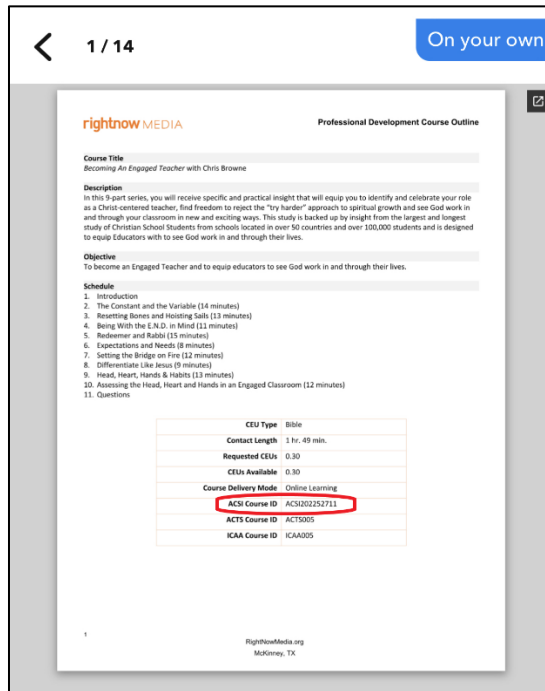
1 / 14

On your own

rightnow MEDIA

Professional Development Course Outline

Course Title
Becoming An Engaged Teacher with Chris Browne

Description
In this 9-part series, you will receive specific and practical insight that will equip you to identify and celebrate your role as a Christ-centered teacher, find freedom to reject the "try harder" approach to spiritual growth and see God work in and through your classroom in new and exciting ways. This study is backed up by insight from the largest and longest study of Christian School Students from schools located in over 50 countries and over 100,000 students and is designed to equip Educators with to see God work in and through their lives.

Objective
To become an Engaged Teacher and to equip educators to see God work in and through their lives.

Schedule
1. Introduction
2. The Constant and the Variable (14 minutes)
3. Resetting Bones and Hoisting Sails (13 minutes)
4. Being With the E.N.D. in Mind (11 minutes)
5. Redeemer and Rabbi (15 minutes)
6. Expectations and Needs (8 minutes)
7. Setting the Bridge on Fire (12 minutes)
8. Differentiate Like Jesus (9 minutes)
9. Head, Heart, Hands & Habits (13 minutes)
10. Assessing the Head, Heart and Hands in an Engaged Classroom (12 minutes)
11. Questions

| CEU Type | Bible |
|---|---|
| Contact Length | 1 hr. 49 min. |
| Requested CEUs | 0.30 |
| CEUs Available | 0.30 |
| Course Delivery Mode | Online Learning |
| ACSI Course ID | ACSI202252711 |
| ACTS Course ID | ACTS005 |
| ICAA Course ID | ICAA005 |

1

RightNowMedia.org
McKinney, TX